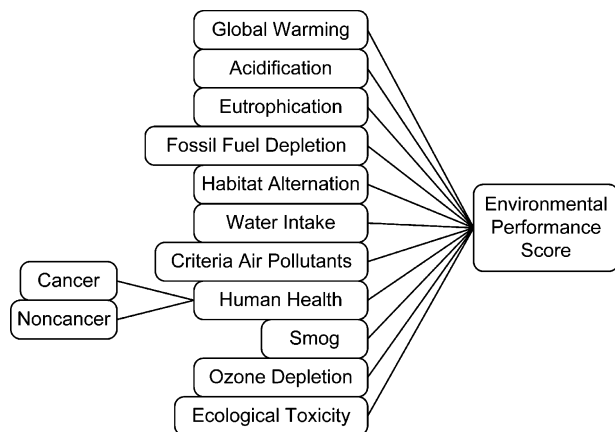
Global Warming
Acidification
Eutrophication
Fossil Fuel Depletion
Habitat Alternation
Water Intake
Criteria Air Pollutants
Cancer
Noncancer
Human Health
Smog
Ozone Depletion
Ecological Toxicity
Environmental Performance Score